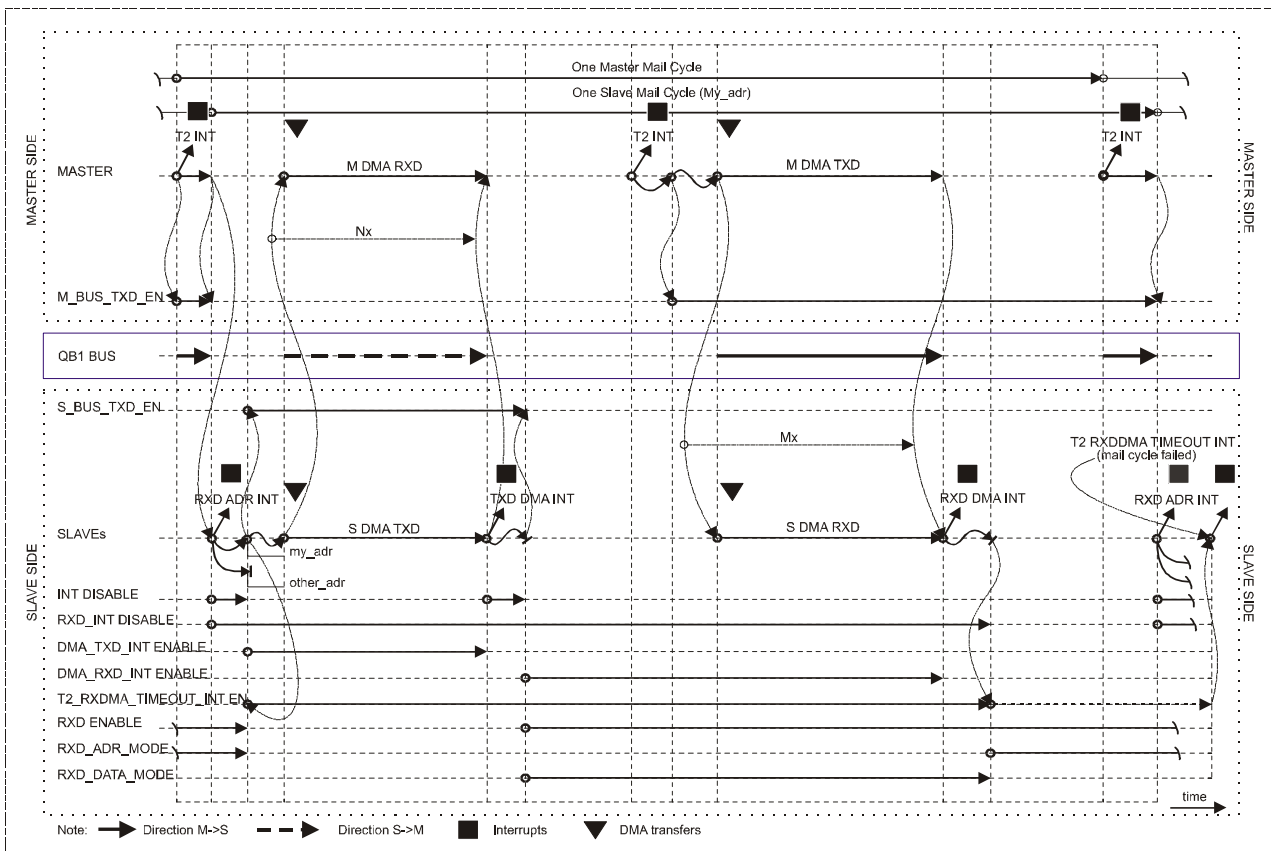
One Master Mail Cycle
One Slave Mail Cycle (My_adr)
T2 INT
T2 INT
T2 INT
MASTER SIDE
MASTER
M DMA RXD
M DMA TXD
Nx
M_BUS_TXD_EN
MASTER SIDE
QB1 BUS
S_BUS_TXD_EN
Mx
T2 RXDDMA TIMEOUT INT
(mail cycle failed)
RXD ADR INT
TXD DMA INT
RXD DMA INT
RXD ADR INT
SLAVEs
S DMA TXD
S DMA RXD
my_adr
other_adr
SLAVE SIDE
INT DISABLE
RXD_INT DISABLE
DMA_TXD_INT ENABLE
DMA_RXD_INT ENABLE
T2_RXDMA_TIMEOUT_INT_EN
RXD ENABLE
RXD_ADR_MODE
RXD_DATA_MODE
SLAVE SIDE
time
Note: Direction M->S Direction S->M Interrupts DMA transfers